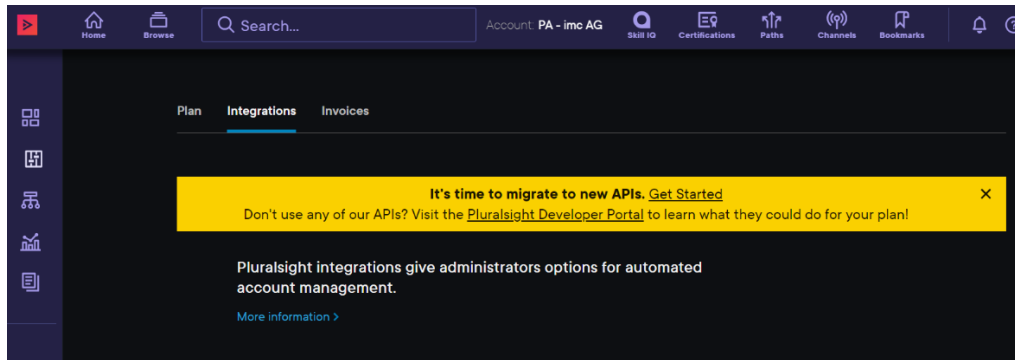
Home Browse Search... Account: PA - imc AG Skill IQ Certifications Paths Channels Bookmarks

Plan Integrations Invoices

It's time to migrate to new APIs. Get Started
Don't use any of our APIs? Visit the Pluralsight Developer Portal to learn what they could do for your plan!

×

Pluralsight integrations give administrators options for automated account management.

More information ›